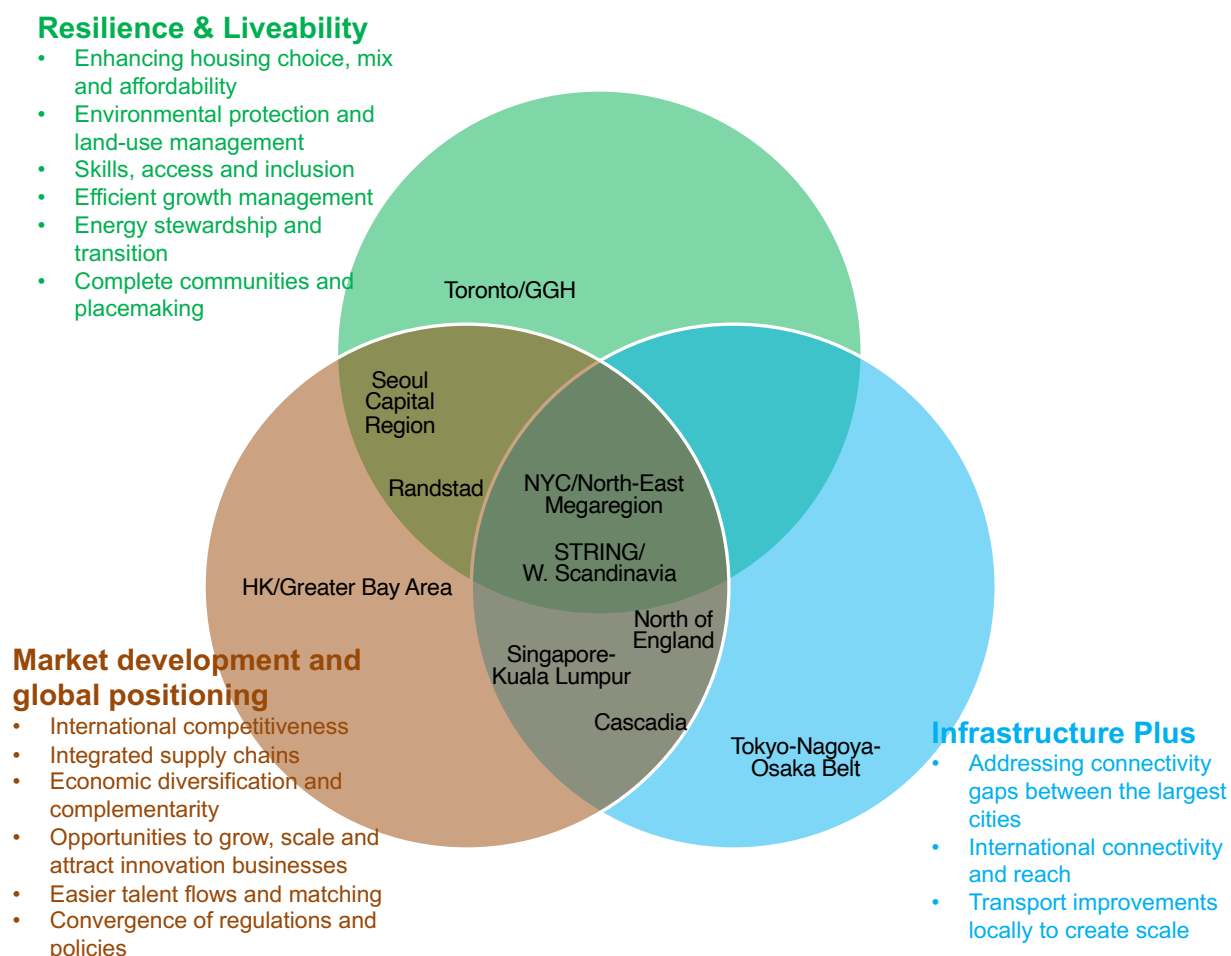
Resilience & Liveability
• Enhancing housing choice, mix and affordability
• Environmental protection and land-use management
• Skills, access and inclusion
• Efficient growth management
• Energy stewardship and transition
• Complete communities and placemaking

Toronto/GGH

Seoul Capital Region

Randstad

NYC/North-East Megaregion

STRING/ W. Scandinavia

HK/Greater Bay Area

North of England

Singapore-Kuala Lumpur

Cascadia

Tokyo-Nagoya-Osaka Belt

Market development and global positioning
• International competitiveness
• Integrated supply chains
• Economic diversification and complementarity
• Opportunities to grow, scale and attract innovation businesses
• Easier talent flows and matching
• Convergence of regulations and policies

Infrastructure Plus
• Addressing connectivity gaps between the largest cities
• International connectivity and reach
• Transport improvements locally to create scale